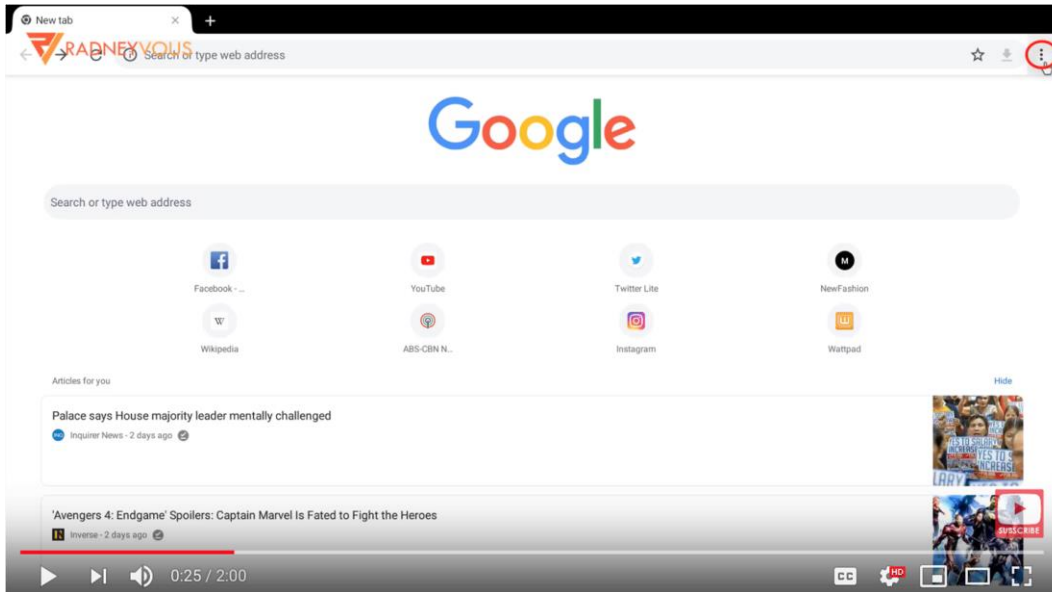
New tab

RADNEYVOUS

Search or type web address

Google

Search or type web address

Facebook - ...

YouTube

Twitter Lite

NewFashion

Wikipedia

ABS-CBN N...

Instagram

Wattpad

Articles for you

Hide

Palace says House majority leader mentally challenged

Inquirer News - 2 days ago

'Avengers 4: Endgame' Spoilers: Captain Marvel Is Fated to Fight the Heroes

Inverse - 2 days ago

SUBSCRIBE

0:25 / 2:00

HD